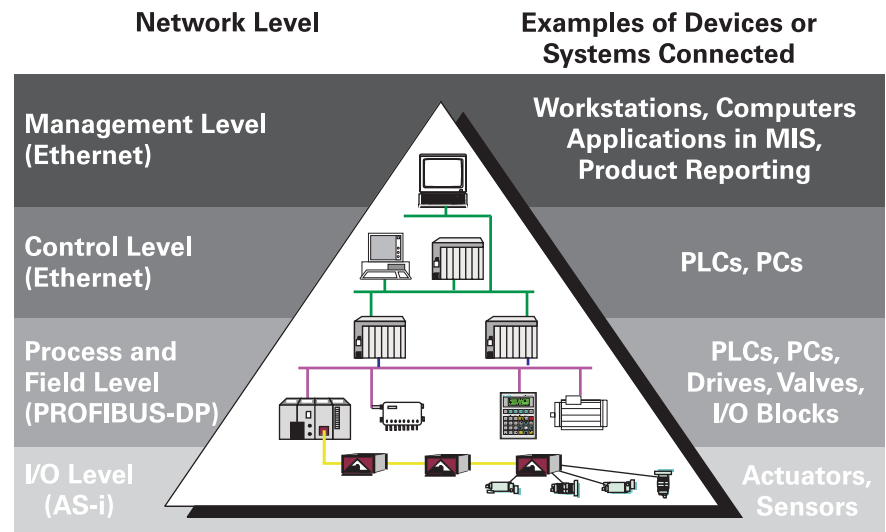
Network Level

Examples of Devices or Systems Connected

Management Level (Ethernet)

Workstations, Computers Applications in MIS, Product Reporting

Control Level (Ethernet)

PLCs, PCs

Process and Field Level (PROFIBUS-DP)

PLCs, PCs, Drives, Valves, I/O Blocks

I/O Level (AS-i)

Actuators, Sensors